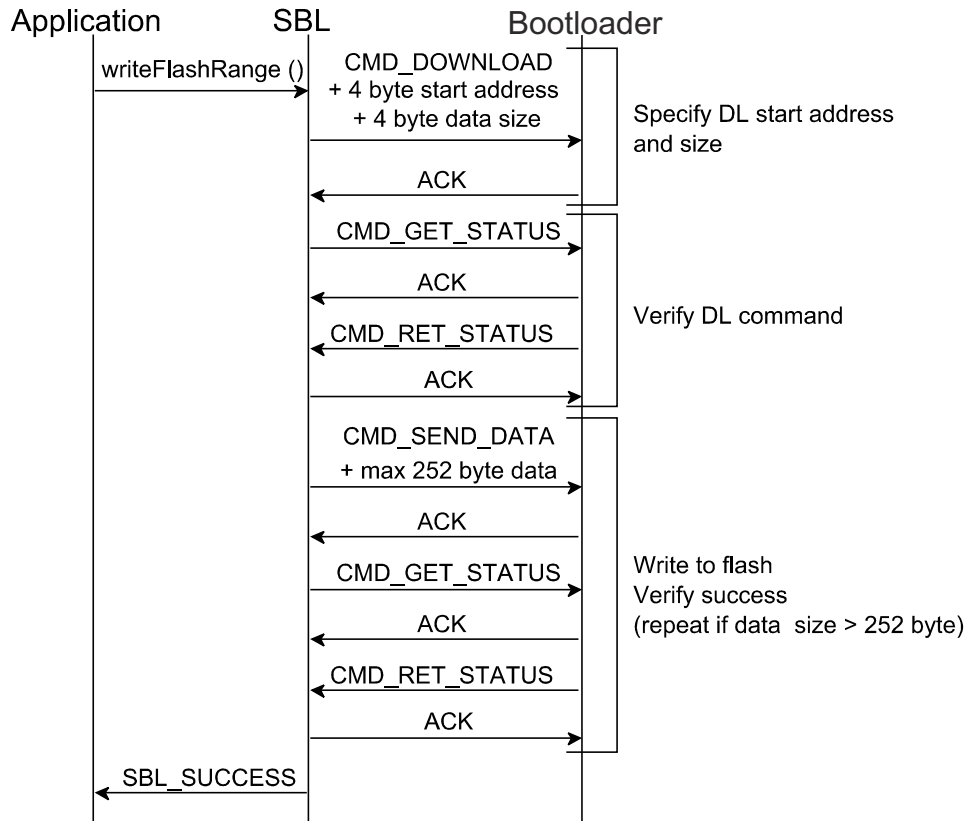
Application
SBL
Bootloader

writeFlashRange ()
CMD_DOWNLOAD
+ 4 byte start address
+ 4 byte data size
Specify DL start address and size
ACK

CMD_GET_STATUS
ACK
CMD_RET_STATUS
ACK
Verify DL command

CMD_SEND_DATA
+ max 252 byte data
ACK
CMD_GET_STATUS
ACK
CMD_RET_STATUS
ACK
Write to flash
Verify success
(repeat if data size > 252 byte)

SBL_SUCCESS